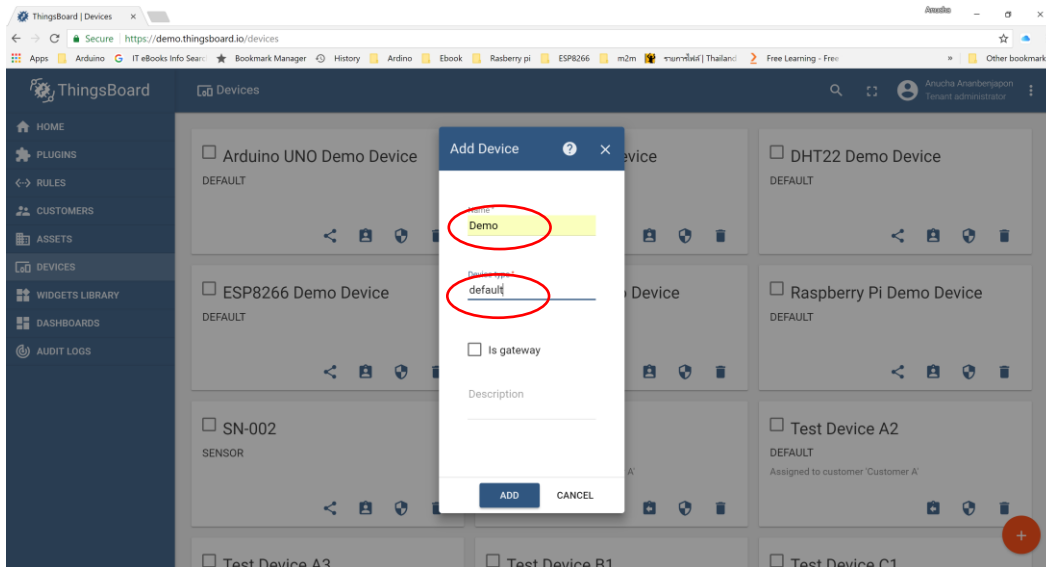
ThingsBoard | Devices ×

Anucha

Secure | https://demo.thingsboard.io/devices

Apps Arduino IT eBooks Info Search Bookmark Manager History Ardino Ebook Rasberry pi ESP8266 m2m รายการไฟล์ | Thailand Free Learning - Free » Other bookmarks

ThingsBoard

Devices

Anucha Ananbenjapon
Tenant administrator

HOME
PLUGINS
RULES
CUSTOMERS
ASSETS
DEVICES
WIDGETS LIBRARY
DASHBOARDS
AUDIT LOGS

Arduino UNO Demo Device
DEFAULT

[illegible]vice

DHT22 Demo Device
DEFAULT

ESP8266 Demo Device
DEFAULT

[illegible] Device

Raspberry Pi Demo Device
DEFAULT

SN-002
SENSOR

Test Device A2
DEFAULT
Assigned to customer 'Customer A'

Test Device A3

Test Device B1

Test Device C1

Add Device

Name *
Demo

Device type *
default

Is gateway

Description

ADD CANCEL

A'

+